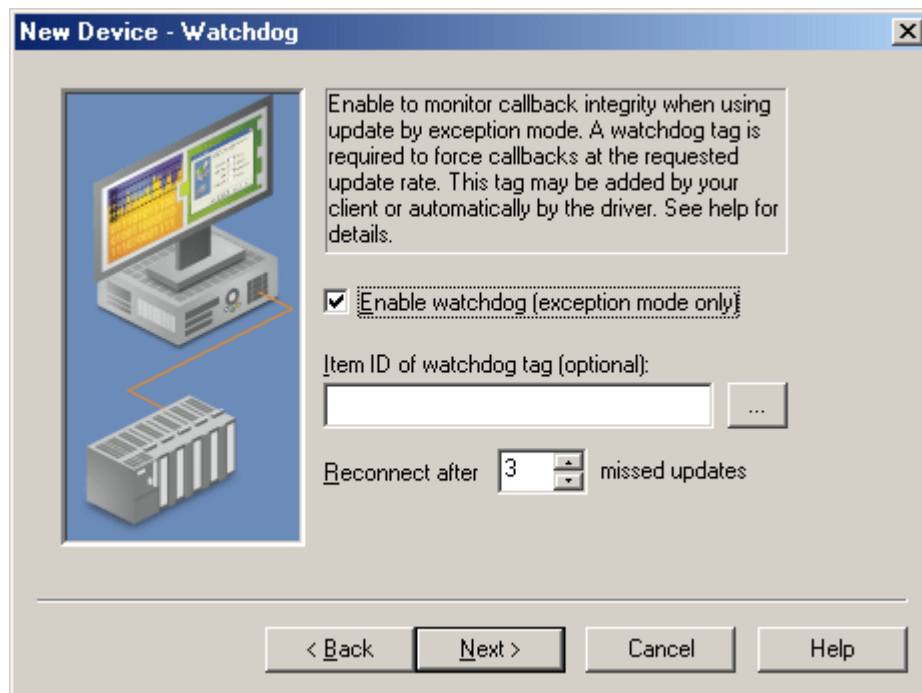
New Device - Watchdog

Enable to monitor callback integrity when using update by exception mode. A watchdog tag is required to force callbacks at the requested update rate. This tag may be added by your client or automatically by the driver. See help for details.

☑ Enable watchdog (exception mode only)

Item ID of watchdog tag (optional):

...

Reconnect after 3 missed updates

< Back
Next >
Cancel
Help